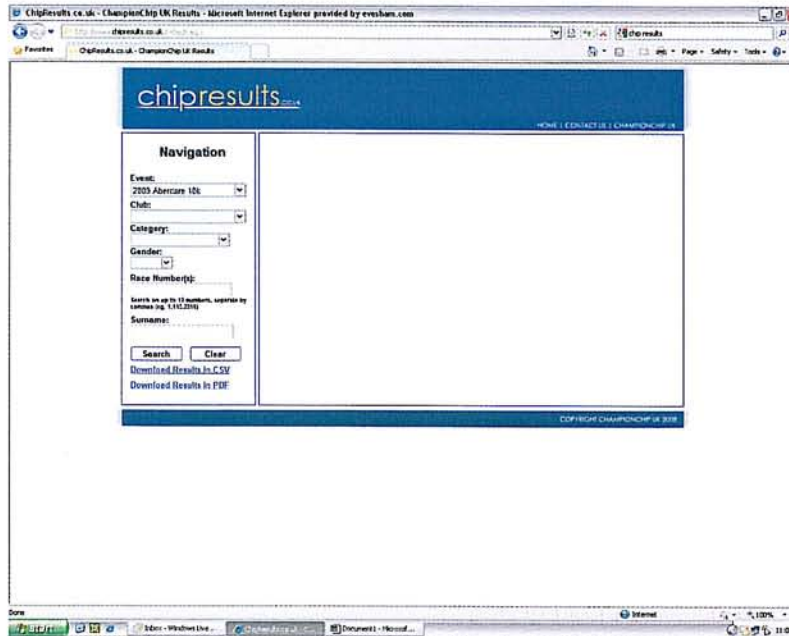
ChipResults.co.uk - ChampionChip UK Results - Microsoft Internet Explorer provided by evesham.com

http://www.chipresults.co.uk/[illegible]

chip results

Favorites

ChipResults.co.uk - ChampionChip UK Results

Page ▾ Safety ▾ Tools ▾

chipresults.co.uk

HOME | CONTACT US | CHAMPIONCHIP UK

Navigation

Event:
2005 Abercarn 10k

Club:

Category:

Gender:

Race Number(s):

Search on up to 10 numbers, separate by commas (eg. 1,112,2316)

Surname:

Search Clear

Download Results in CSV

Download Results in PDF

COPYRIGHT CHAMPIONCHIP UK 2008

Done

Internet

100%

start

Inbox - Windows Live...

ChipResults.co.uk - C...

Document1 - Microsof...